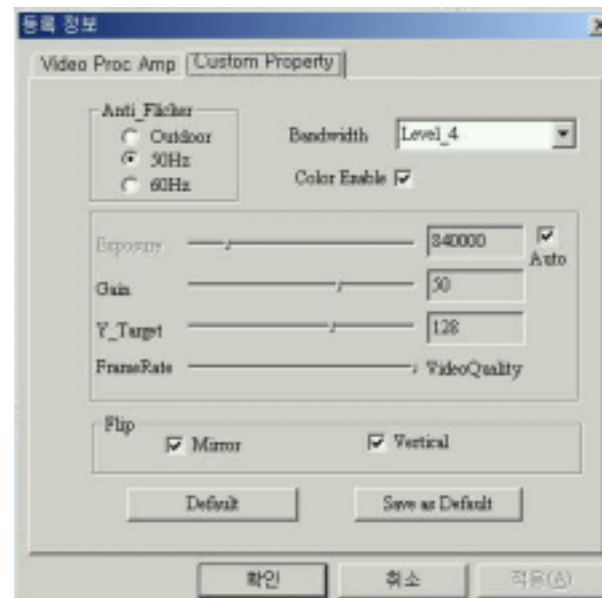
등록 정보

Video Proc Amp | Custom Property

Anti_Flicker
Outdoor
50Hz
60Hz

Bandwidth Level_4

Color Enable

Exposure 840000 Auto

Gain 50

Y_Target 128

FrameRate VideoQuality

Flip
Mirror
Vertical

Default
Save as Default

확인
취소
적용(A)